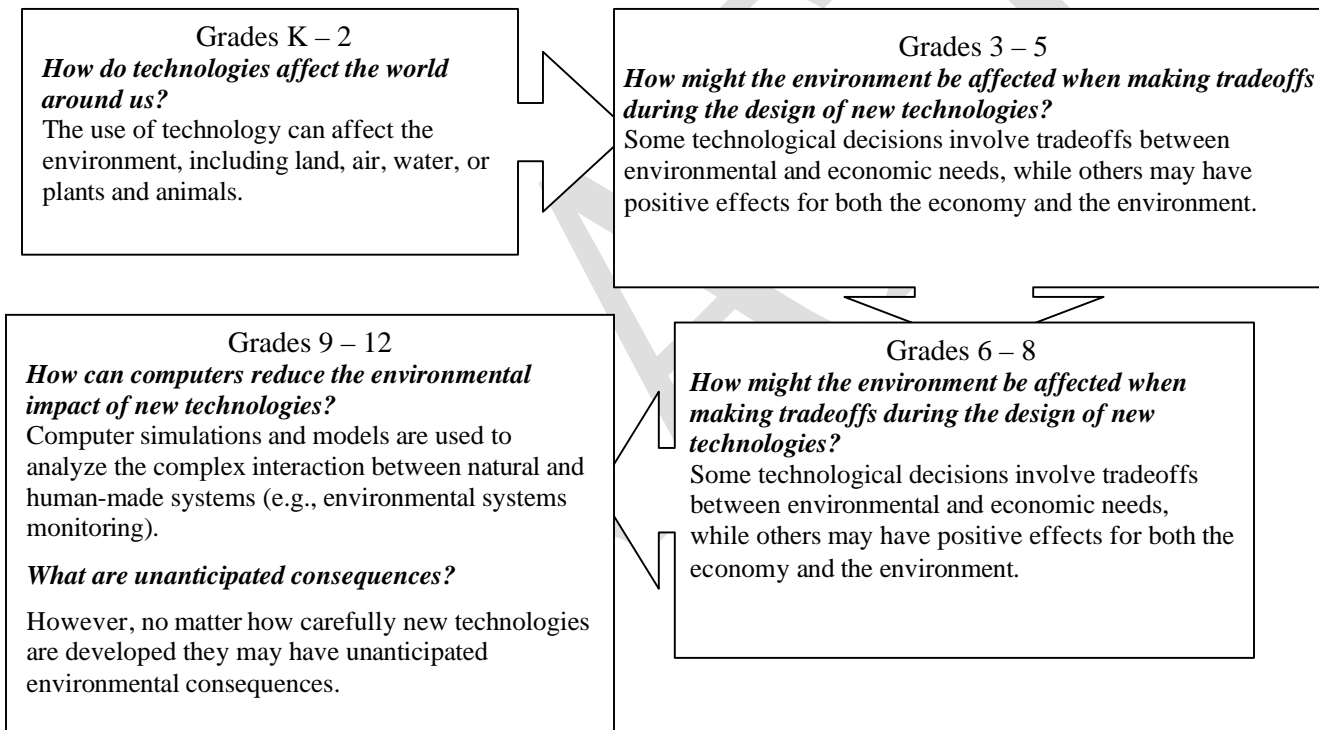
Grades K – 2
***How do technologies affect the world around us?***
The use of technology can affect the environment, including land, air, water, or plants and animals.

Grades 3 – 5
***How might the environment be affected when making tradeoffs during the design of new technologies?***
Some technological decisions involve tradeoffs between environmental and economic needs, while others may have positive effects for both the economy and the environment.

Grades 6 – 8
***How might the environment be affected when making tradeoffs during the design of new technologies?***
Some technological decisions involve tradeoffs between environmental and economic needs, while others may have positive effects for both the economy and the environment.

Grades 9 – 12
***How can computers reduce the environmental impact of new technologies?***
Computer simulations and models are used to analyze the complex interaction between natural and human-made systems (e.g., environmental systems monitoring).

***What are unanticipated consequences?***

However, no matter how carefully new technologies are developed they may have unanticipated environmental consequences.